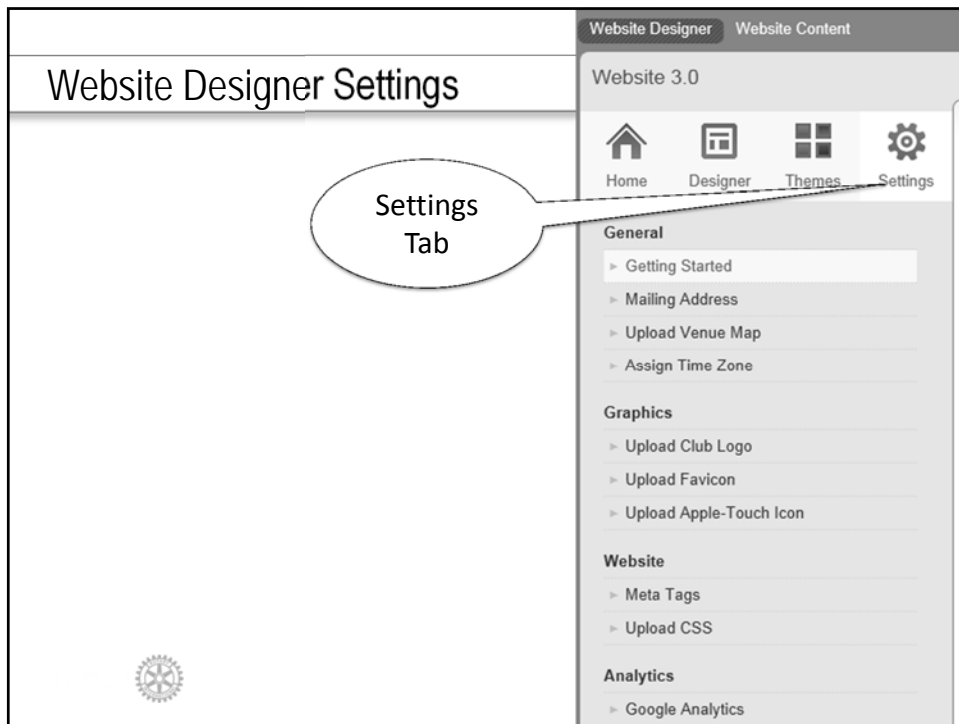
Website Designer Settings

Settings Tab

Website Designer Website Content

Website 3.0

Home Designer Themes Settings

General

► Getting Started

► Mailing Address

► Upload Venue Map

► Assign Time Zone

Graphics

► Upload Club Logo

► Upload Favicon

► Upload Apple-Touch Icon

Website

► Meta Tags

► Upload CSS

Analytics

► Google Analytics